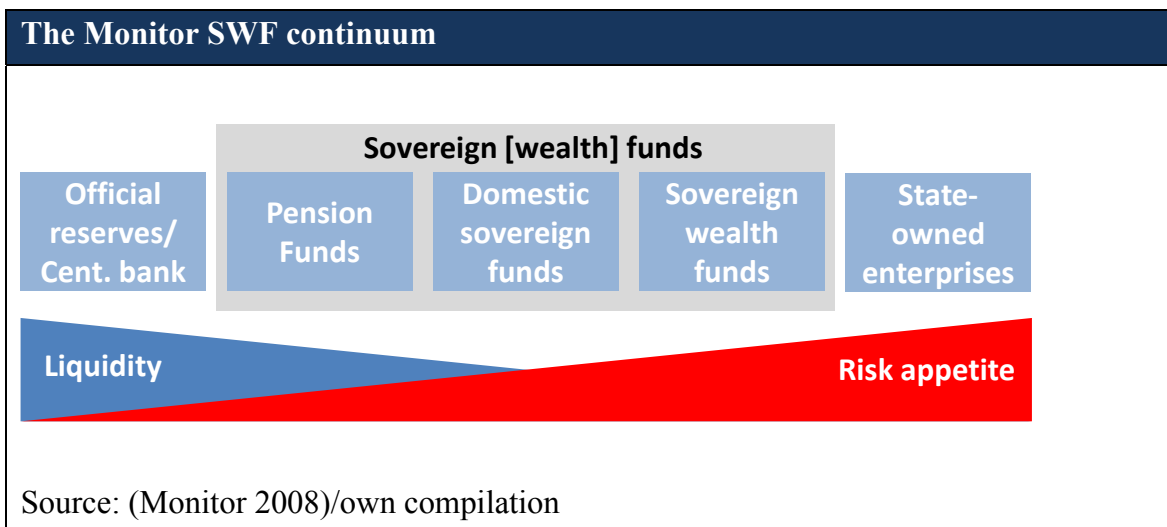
The Monitor SWF continuum

Sovereign [wealth] funds

Official reserves/ Cent. bank

Pension Funds

Domestic sovereign funds

Sovereign wealth funds

State-owned enterprises

Liquidity

Risk appetite

Source: (Monitor 2008)/own compilation